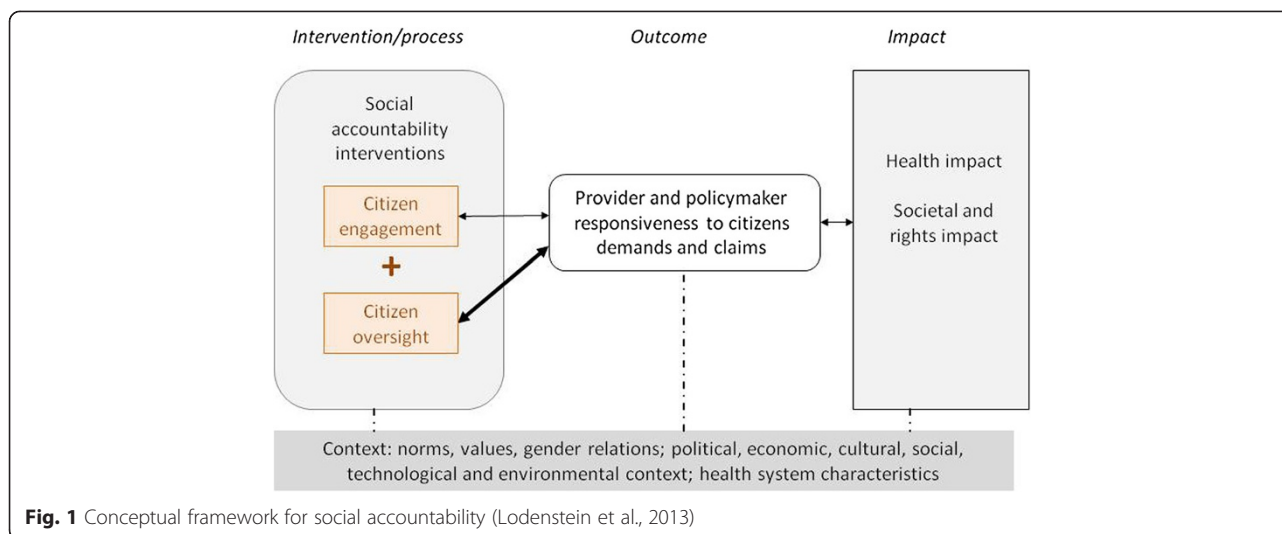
Intervention/process

Outcome

Impact

Social accountability interventions

Citizen engagement

+

Citizen oversight

Provider and policymaker responsiveness to citizens demands and claims

Health impact

Societal and rights impact

Context: norms, values, gender relations; political, economic, cultural, social, technological and environmental context; health system characteristics

**Fig. 1** Conceptual framework for social accountability (Lodenstein et al., 2013)